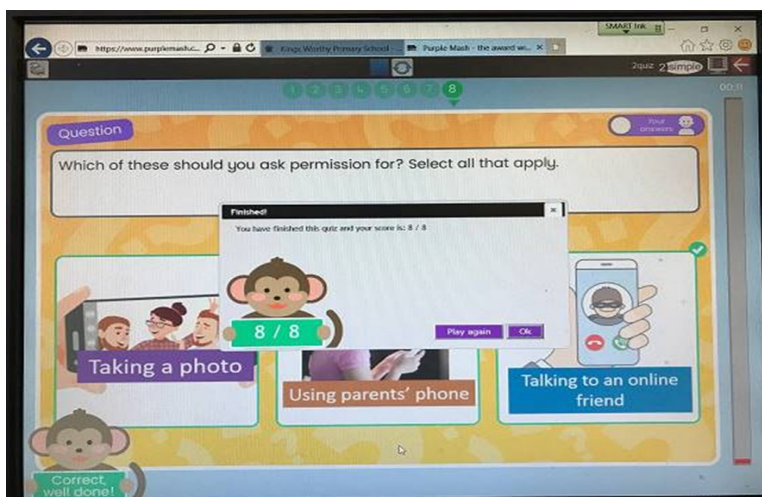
SMART Ink

https://www.purplemash.c... Kings Worthy Primary School ... Purple Mash - the award wi...

2quiz 2simple

1 2 3 4 5 6 7 8

Question

Your answers

Which of these should you ask permission for? Select all that apply.

Finished!

You have finished this quiz and your score is: 8 / 8

8 / 8

Play again

Ok

Taking a photo

Using parents' phone

Talking to an online friend

Correct, well done!